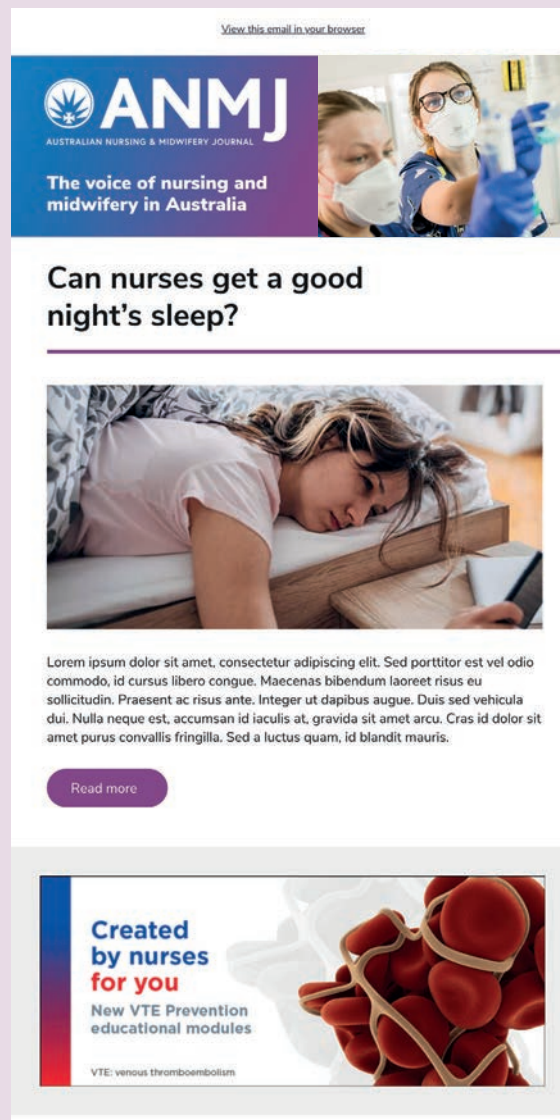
View this email in your browser

ANMJ
AUSTRALIAN NURSING & MIDWIFERY JOURNAL

The voice of nursing and midwifery in Australia

Can nurses get a good night's sleep?

Lorem ipsum dolor sit amet, consectetur adipiscing elit. Sed porttitor est vel odio commodo, id cursus libero congue. Maecenas bibendum laoreet risus eu sollicitudin. Praesent ac risus ante. Integer ut dapibus augue. Duis sed vehicula dui. Nulla neque est, accumsan id iaculis at, gravida sit amet arcu. Cras id dolor sit amet purus convallis fringilla. Sed a luctus quam, id blandit mauris.

Read more

Created by nurses for you
New VTE Prevention educational modules

VTE: venous thromboembolism